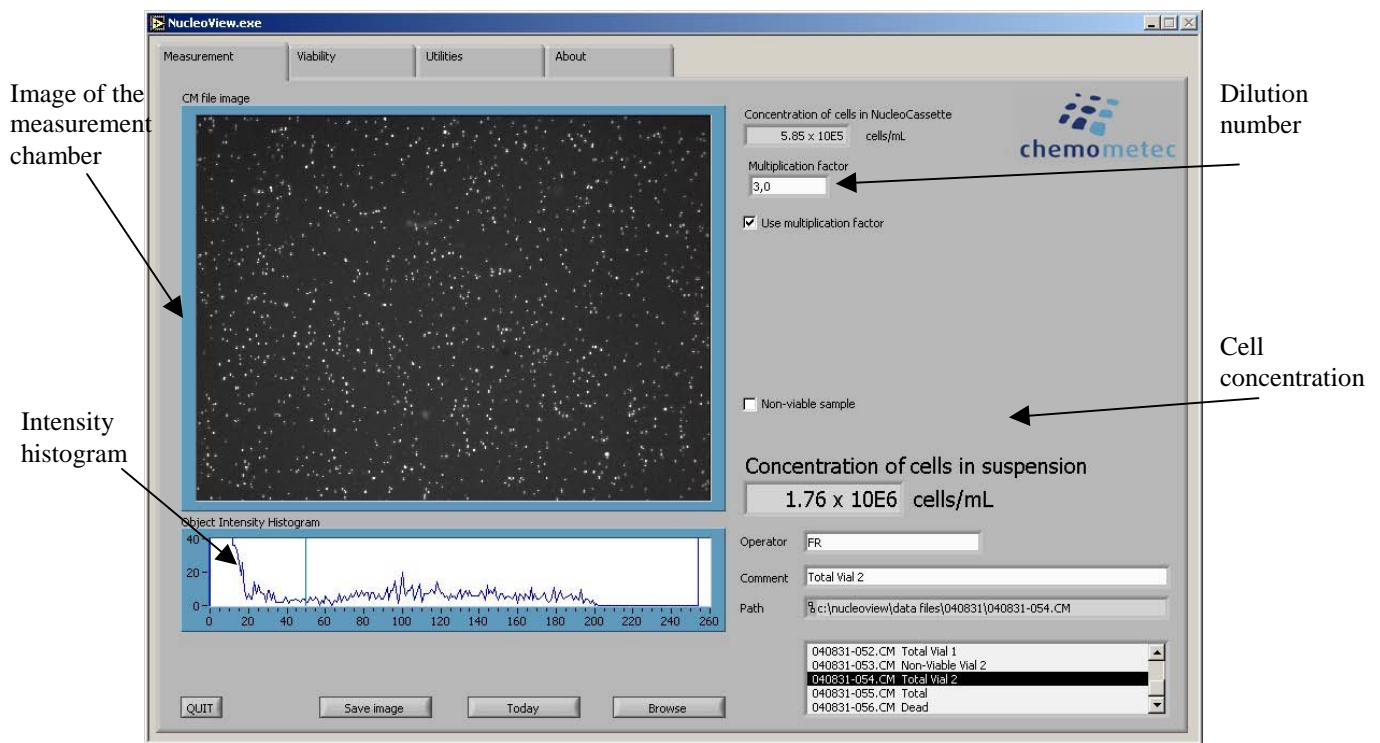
NucleoView.exe

Measurement
Viability
Utilities
About

Image of the measurement chamber

CM file image

Concentration of cells in NucleoCassette
5.85 x 10E5 cells/mL

chemometec

Dilution number

Multiplication factor
3,0

Use multiplication factor

Cell concentration

Non-viable sample

Intensity histogram

Concentration of cells in suspension
1.76 x 10E6 cells/mL

Object Intensity Histogram
40
20
0
0 20 40 60 80 100 120 140 160 180 200 220 240 260

Operator FR
Comment Total Vial 2
Path c:\nucleoview\data files\040831\040831-054.CM

040831-052.CM Total Vial 1
040831-053.CM Non-Viable Vial 2
040831-054.CM Total Vial 2
040831-055.CM Total
040831-056.CM Dead

QUIT
Save image
Today
Browse